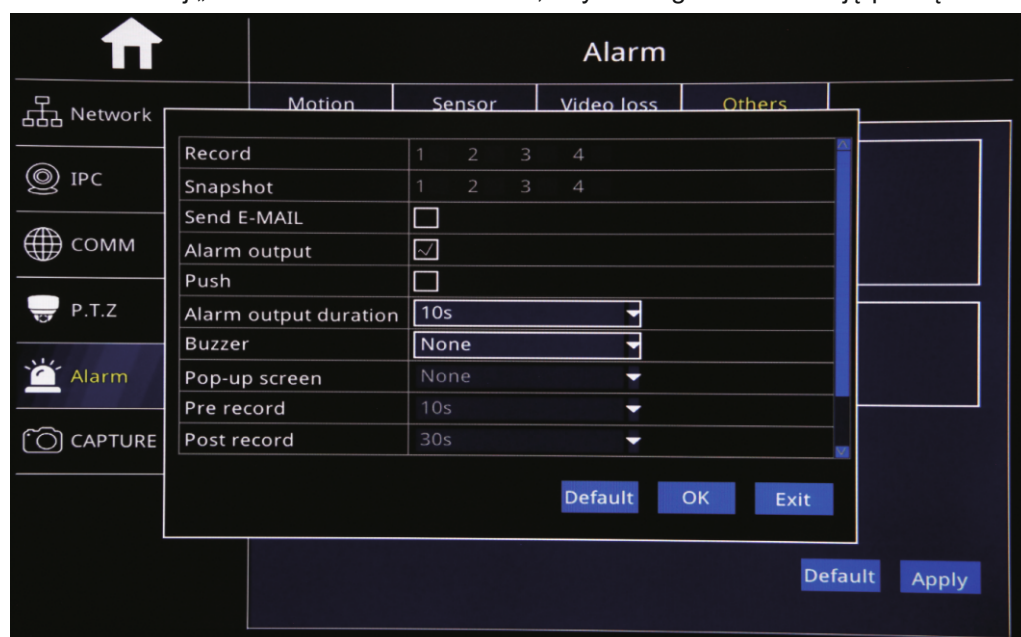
Alarm

Network

IPC

COMM

P.T.Z

Alarm

CAPTURE

Motion | Sensor | Video loss | Others

| | |
|---|---|
| Record | 1 2 3 4 |
| Snapshot | 1 2 3 4 |
| Send E-MAIL | ☐ |
| Alarm output | ☑ |
| Push | ☐ |
| Alarm output duration | 10s |
| Buzzer | None |
| Pop-up screen | None |
| Pre record | 10s |
| Post record | 30s |

Default OK Exit

Default Apply